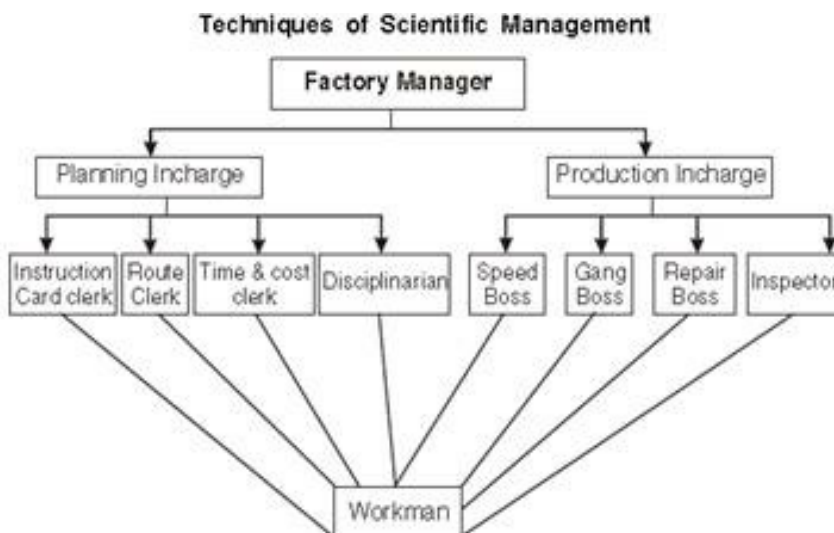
Techniques of Scientific Management

Factory Manager

Planning Incharge

Production Incharge

Instruction Card clerk

Route Clerk

Time & cost clerk

Disciplinarian

Speed Boss

Gang Boss

Repair Boss

Inspector

Workman